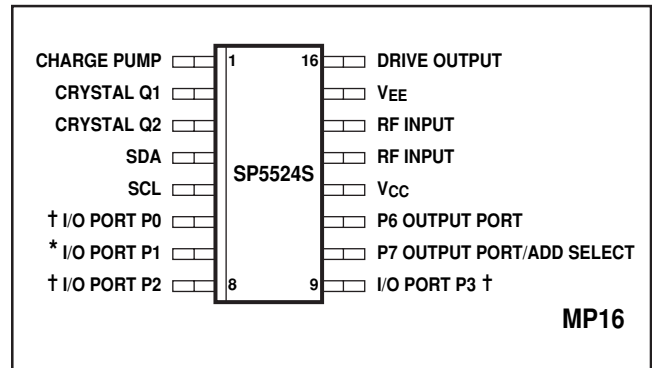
CHARGE PUMP
CRYSTAL Q1
CRYSTAL Q2
SDA
SCL
† I/O PORT P0
* I/O PORT P1
† I/O PORT P2

1
16
8
9

SP5524S

DRIVE OUTPUT
$V_{EE}$
RF INPUT
RF INPUT
$V_{CC}$
P6 OUTPUT PORT
P7 OUTPUT PORT/ADD SELECT
I/O PORT P3 †

MP16